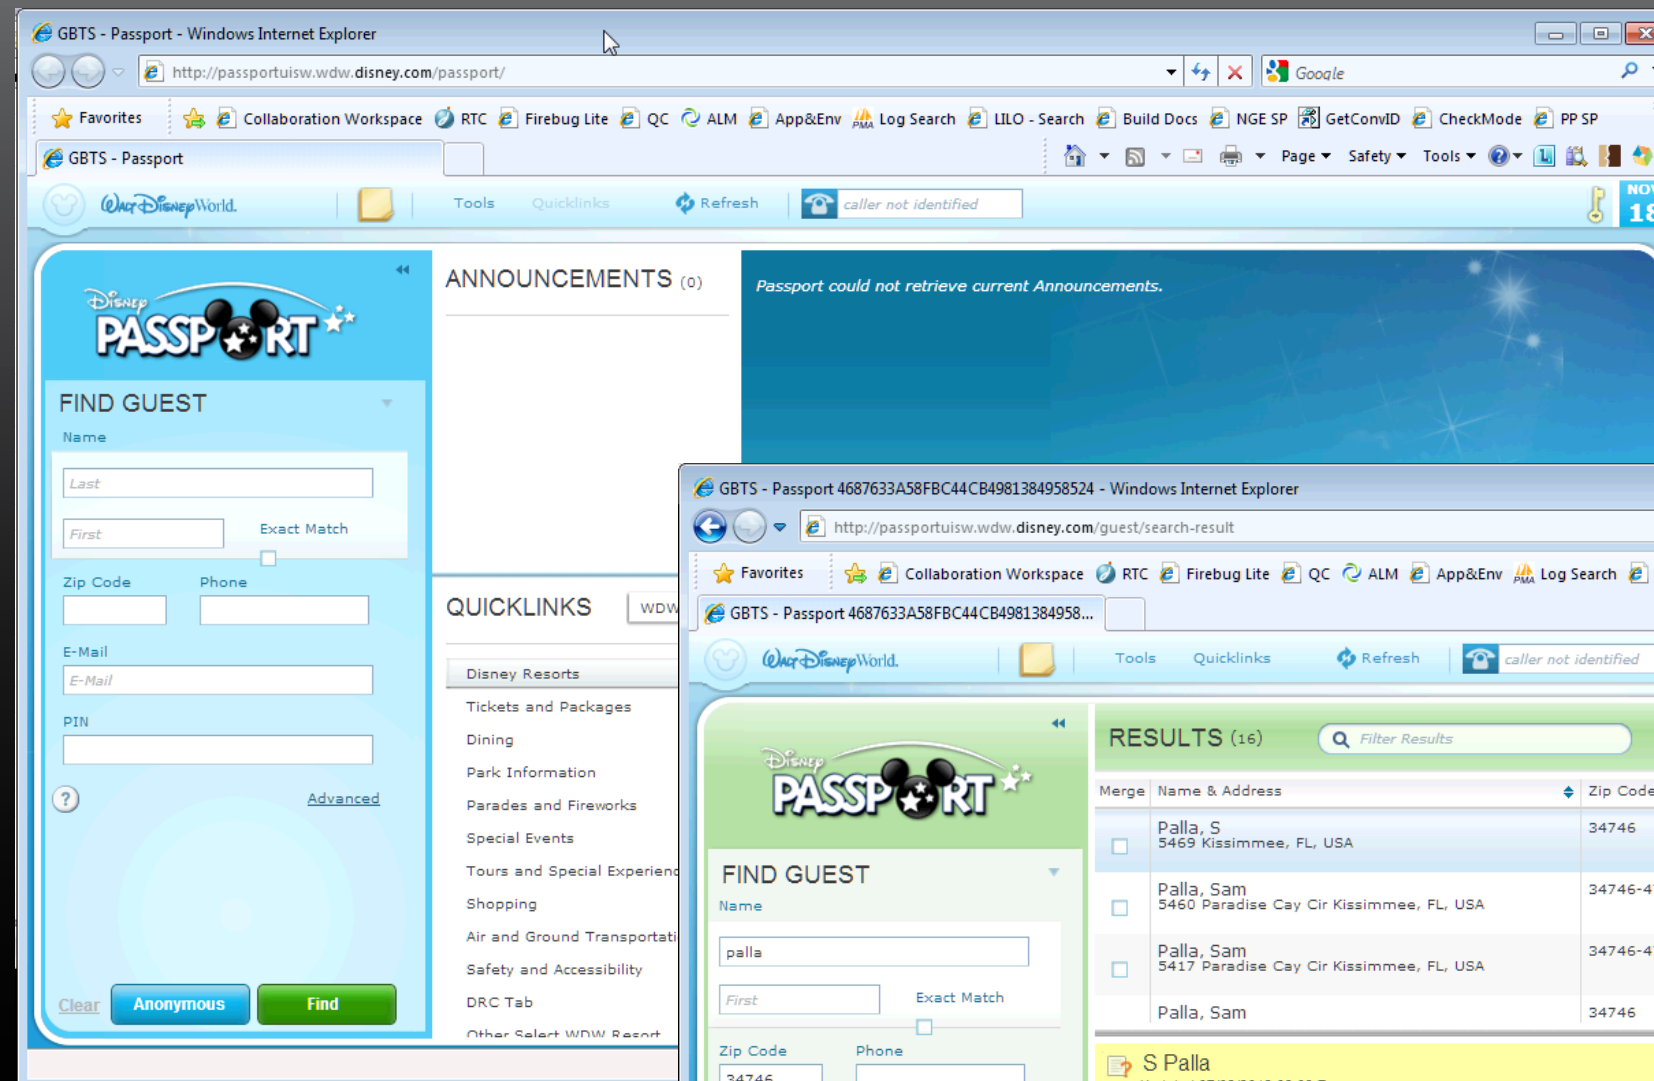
GBTS - Passport - Windows Internet Explorer

http://passportuisw.wdw.disney.com/passport/

Google

Favorites | Collaboration Workspace | RTC | Firebug Lite | QC | ALM | App&Env | Log Search | LILO - Search | Build Docs | NGE SP | GetConvID | CheckMode | PP SP

GBTS - Passport

Page | Safety | Tools

Walt Disney World

Tools | Quicklinks | Refresh | caller not identified

NOV 18

Disney PASSPORT

FIND GUEST

Name

Last

First

Exact Match

Zip Code

Phone

E-Mail

E-Mail

PIN

?

Advanced

Clear | Anonymous | Find

ANNOUNCEMENTS (0)

Passport could not retrieve current Announcements.

QUICKLINKS

WDW

Disney Resorts

Tickets and Packages

Dining

Park Information

Parades and Fireworks

Special Events

Tours and Special Experienc

Shopping

Air and Ground Transportati

Safety and Accessibility

DRC Tab

Other Select WDW Resort

GBTS - Passport 4687633A58FBC44CB4981384958524 - Windows Internet Explorer

http://passportuisw.wdw.disney.com/guest/search-result

Favorites | Collaboration Workspace | RTC | Firebug Lite | QC | ALM | App&Env | Log Search

GBTS - Passport 4687633A58FBC44CB4981384958...

Walt Disney World

Tools | Quicklinks | Refresh | caller not identified

Disney PASSPORT

FIND GUEST

Name

palla

First

Exact Match

Zip Code

Phone

34746

RESULTS (16)

Filter Results

| Merge | Name & Address | Zip Code |
|---|---|---|
| | Palla, S 5469 Kissimmee, FL, USA | 34746 |
| | Palla, Sam 5460 Paradise Cay Cir Kissimmee, FL, USA | 34746-4 |
| | Palla, Sam 5417 Paradise Cay Cir Kissimmee, FL, USA | 34746-4 |
| | Palla, Sam | 34746 |

S Palla